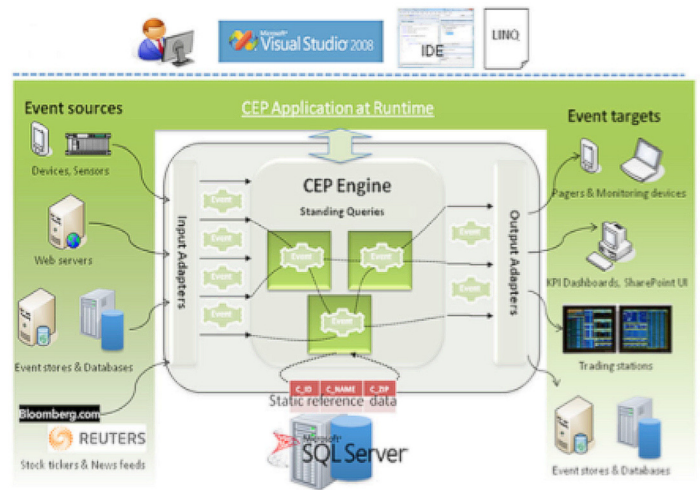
Microsoft Visual Studio 2008

IDE

LINQ

Event sources

Devices, Sensors

Web servers

Event stores & Databases

Bloomberg.com

REUTERS

Stock tickers & News feeds

CEP Application at Runtime

Input Adapters

Event

Event

Event

Event

Event

CEP Engine

Standing Queries

Event

Event

Event

Event

Event

Output Adapters

C_ID

C_NAME

C_ZIP

Static reference data

Microsoft SQL Server

Event targets

Pagers & Monitoring devices

KPI Dashboards, SharePoint UI

Trading stations

Event stores & Databases